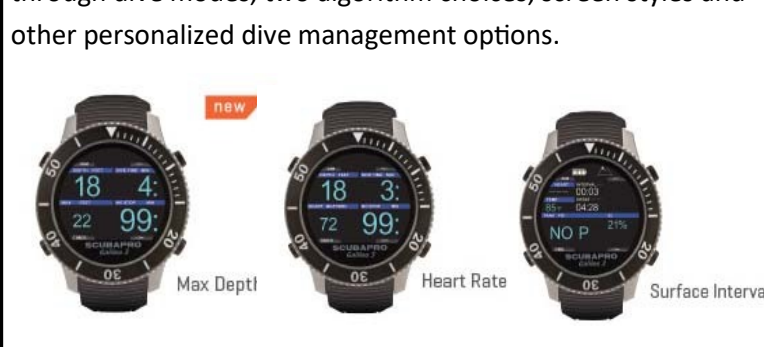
through dive modes, two algorithm choices, screen styles and other personalized dive management options.

new

50
18
4:
22
99:
40
20
SCUBAPRO
Galileo 3
30
Max Deptl

50
18
3:
72
99:
40
20
SCUBAPRO
Galileo 3
30
Heart Rate

50
00:03
04:28
85
21%
NO P
40
20
SCUBAPRO
Galileo 3
30
Surface Interva